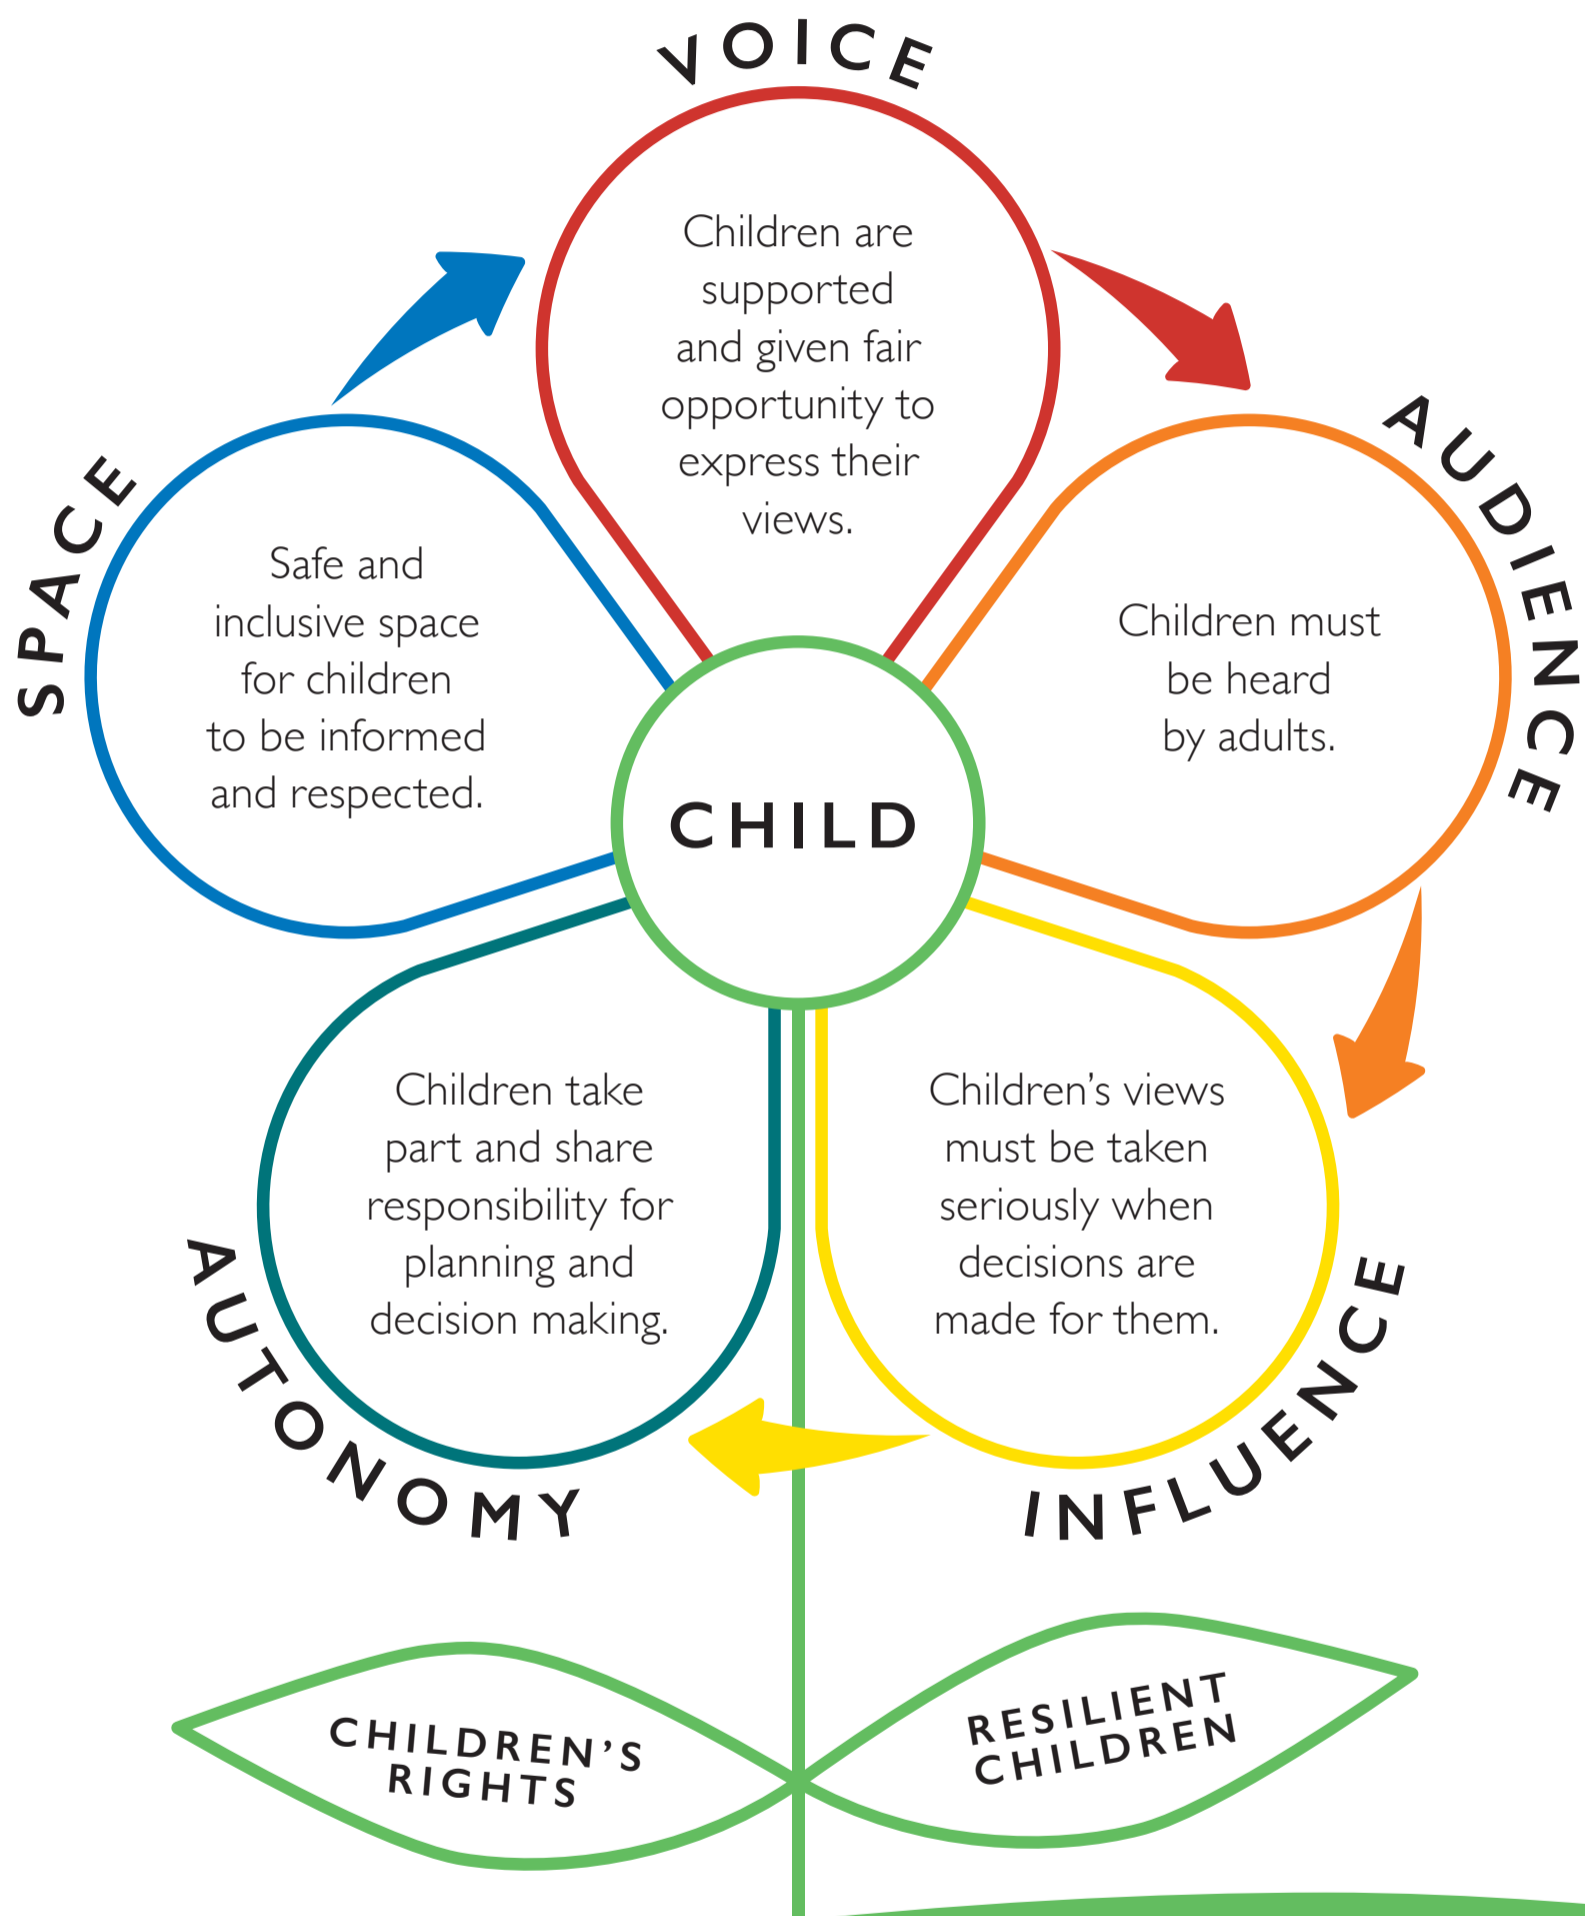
VOICE

Children are supported and given fair opportunity to express their views.

AUDIENCE

Children must be heard by adults.

SPACE

Safe and inclusive space for children to be informed and respected.

CHILD

AUTONOMY

Children take part and share responsibility for planning and decision making.

INFLUENCE

Children's views must be taken seriously when decisions are made for them.

CHILDREN'S RIGHTS

RESILIENT CHILDREN